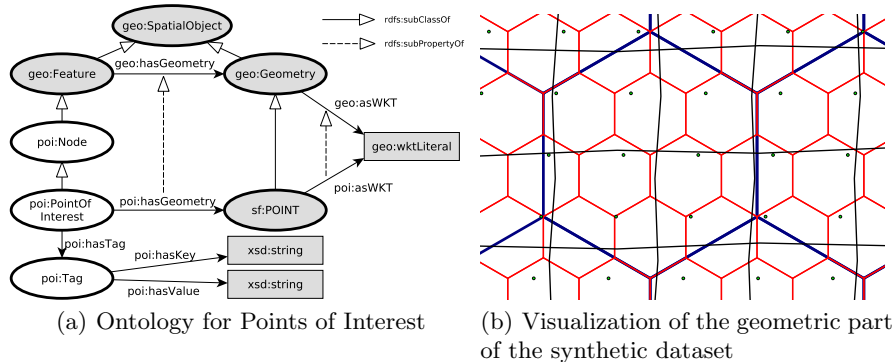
geo:SpatialObject

rdfs:subClassOf

rdfs:subPropertyOf

geo:Feature

geo:hasGeometry

geo:Geometry

geo:asWKT

poi:Node

geo:wktLiteral

poi:asWKT

poi:PointOf Interest

poi:hasGeometry

sf:POINT

poi:hasTag

xsd:string

poi:hasKey

poi:Tag

xsd:string

poi:hasValue

(a) Ontology for Points of Interest

(b) Visualization of the geometric part of the synthetic dataset